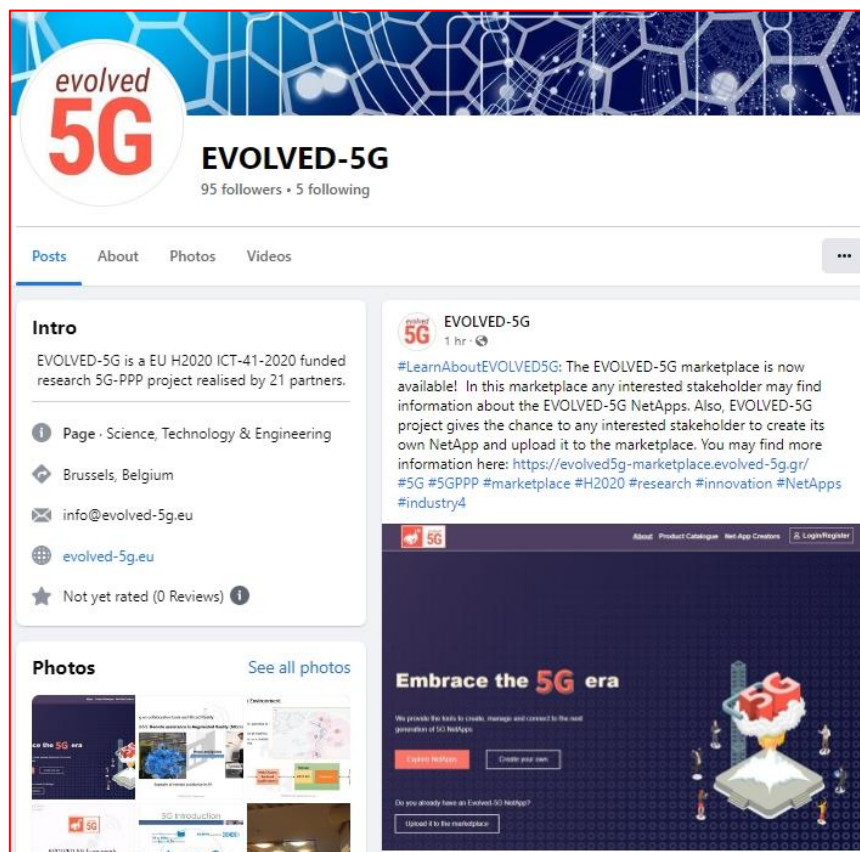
evolved 5G

EVOLVED-5G

95 followers • 5 following

Posts About Photos Videos ...

Intro

EVOLVED-5G is a EU H2020 ICT-41-2020 funded research 5G-PPP project realised by 21 partners.

Page · Science, Technology & Engineering

Brussels, Belgium

info@evolved-5g.eu

evolved-5g.eu

Not yet rated (0 Reviews)

Photos See all photos

evolved 5G EVOLVED-5G

1 hr ·

#LearnAboutEVOLVED5G: The EVOLVED-5G marketplace is now available! In this marketplace any interested stakeholder may find information about the EVOLVED-5G NetApps. Also, EVOLVED-5G project gives the chance to any interested stakeholder to create its own NetApp and upload it to the marketplace. You may find more information here: https://evolved5g-marketplace.evolved-5g.gr/ #5G #5GPPP #marketplace #H2020 #research #innovation #NetApps #industry4

5G About Product Catalogue Net App Creators Login/Register

Embrace the 5G era

We provide the tools to create, manage and connect to the next generation of 5G NetApps

Explore NetApps Create your own

Do you already have an Evolved-5G NetApp?

Upload it to the marketplace

5G Introduction